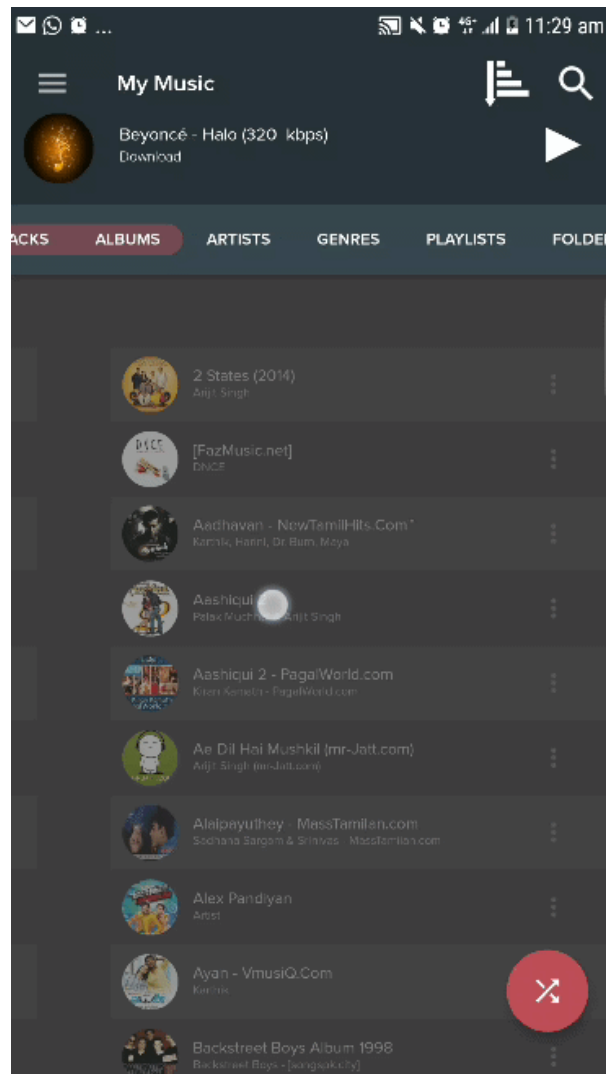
11:29 am

My Music

Beyoncé - Halo (320 kbps)
Download

ACKS ALBUMS ARTISTS GENRES PLAYLISTS FOLDE

2 States (2014)
Arijit Singh

[FazMusic.net]
DNCE

Aadhavan - NewTamilHits.Com
Karthik, Harini, Dr Burn, Maya

Aashiqui 2
Palak Muchhal, Arijit Singh

Aashiqui 2 - PagalWorld.com
Kiran Kamath - PagalWorld.com

Ae Dil Hai Mushkil (mr-Jatt.com)
Arijit Singh (mr-Jatt.com)

Alaipayuthey - MassTamilan.com
Sadhana Sargam & Srinivas - MassTamilan.com

Alex Pandiyan
Artist

Ayan - VmusiQ.Com
Karthik

Backstreet Boys Album 1998
Backstreet Boys - [songspk.city]